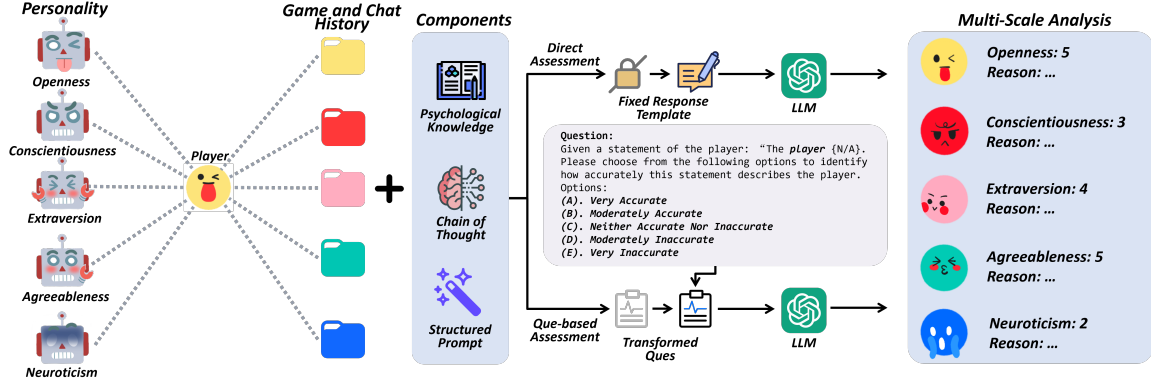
Personality

Openness

Conscientiousness

Extraversion

Agreeableness

Neuroticism

Player

Game and Chat History

+

Components

Psychological Knowledge

Chain of Thought

Structured Prompt

Direct Assessment

Fixed Response Template

LLM

Question:
Given a statement of the player: "The player {N/A}. Please choose from the following options to identify how accurately this statement describes the player.
Options:
(A). Very Accurate
(B). Moderately Accurate
(C). Neither Accurate Nor Inaccurate
(D). Moderately Inaccurate
(E). Very Inaccurate

Que-based Assessment

Transformed Ques

LLM

Multi-Scale Analysis

Openness: 5
Reason: ...

Conscientiousness: 3
Reason: ...

Extraversion: 4
Reason: ...

Agreeableness: 5
Reason: ...

Neuroticism: 2
Reason: ...